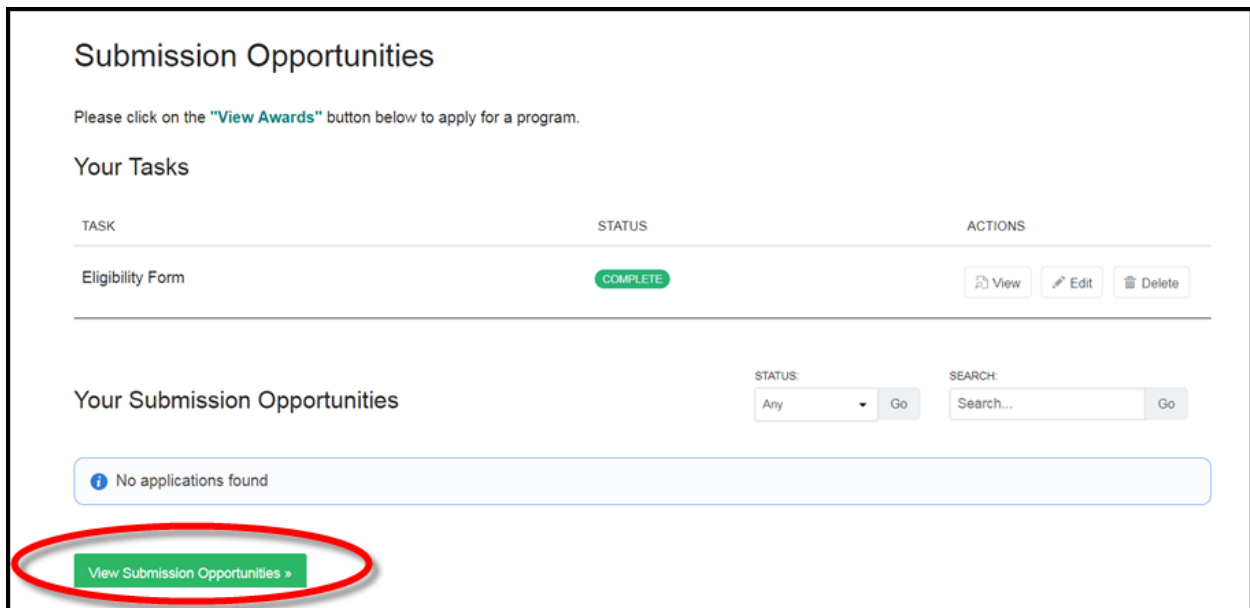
Submission Opportunities

Please click on the "View Awards" button below to apply for a program.

Your Tasks

| TASK | STATUS | ACTIONS |
|---|---|---|
| Eligibility Form | COMPLETE | View Edit Delete |

Your Submission Opportunities

STATUS:
Any
Go

SEARCH:
Search...
Go

No applications found

View Submission Opportunities »